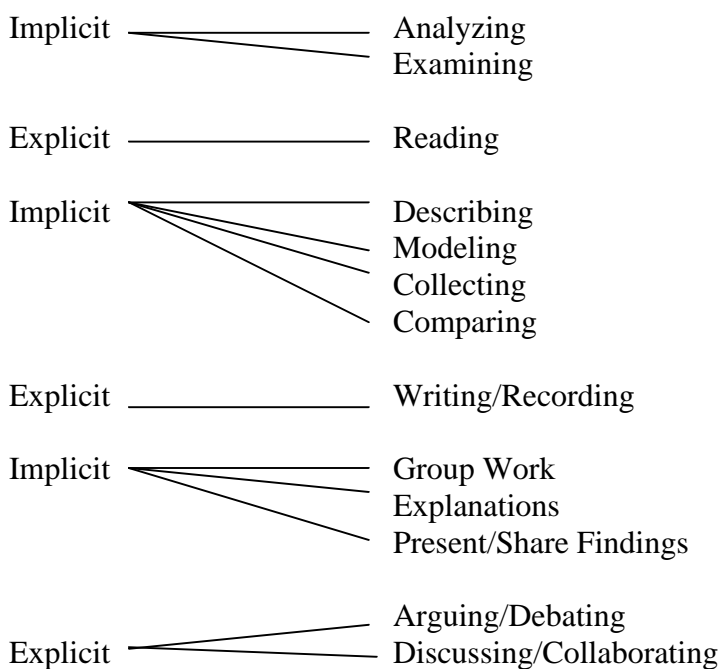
Implicit Analyzing
Examining

Explicit Reading

Implicit Describing
Modeling
Collecting
Comparing

Explicit Writing/Recording

Implicit Group Work
Explanations
Present/Share Findings

Arguing/Debating
Explicit Discussing/Collaborating